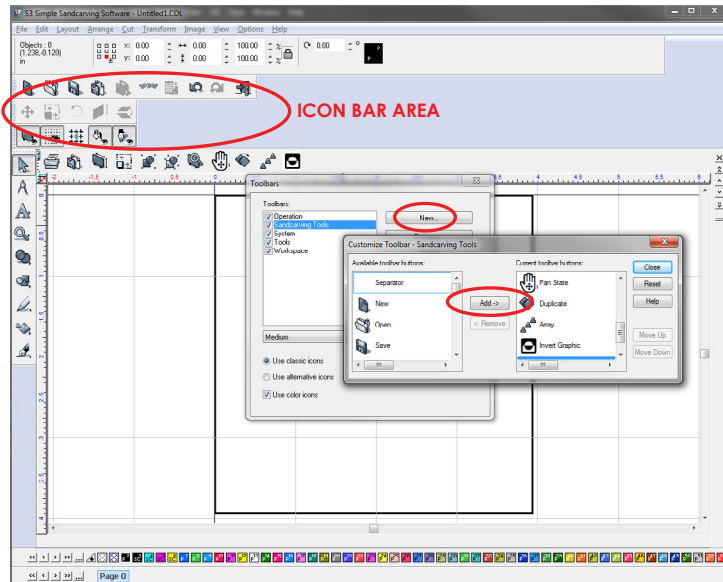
S3 Simple Sandcarving Software - Untitled1.CDL

File Edit Layout Arrange Cut Transform Image View Options Help

Objects : 0
(1.238,-0.120)
in

x: 0.00
y: 0.00
0.00
0.00
100.00 %
100.00 %
0.00

ICON BAR AREA

Toolbars

Toolbars:
Operation
Sandcarving Tools
System
Tools
Workspace

New...

Medium

Use classic icons
Use alternative icons
Use color icons

Customize Toolbar - Sandcarving Tools

Available toolbar buttons:
Separator
New
Open
Save

Add ->
<- Remove

Current toolbar buttons:
Pan State
Duplicate
Array
Invert Graphic

Close
Reset
Help
Move Up
Move Down

Page 0